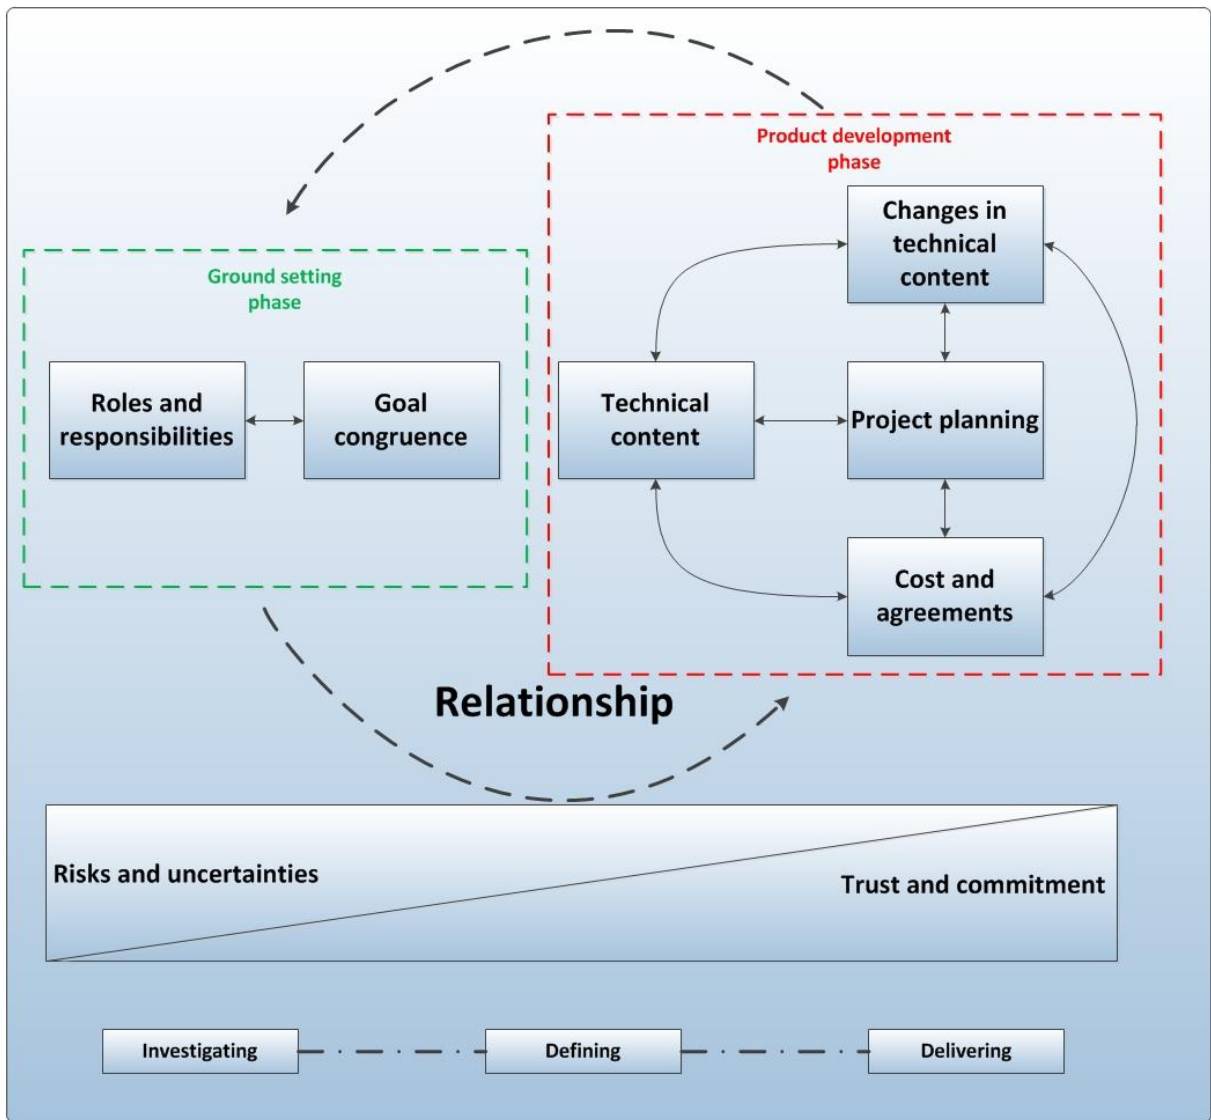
Product development phase

Ground setting phase

Changes in technical content

Roles and responsibilities

Goal congruence

Technical content

Project planning

Cost and agreements

Relationship

Risks and uncertainties

Trust and commitment

Investigating

Defining

Delivering